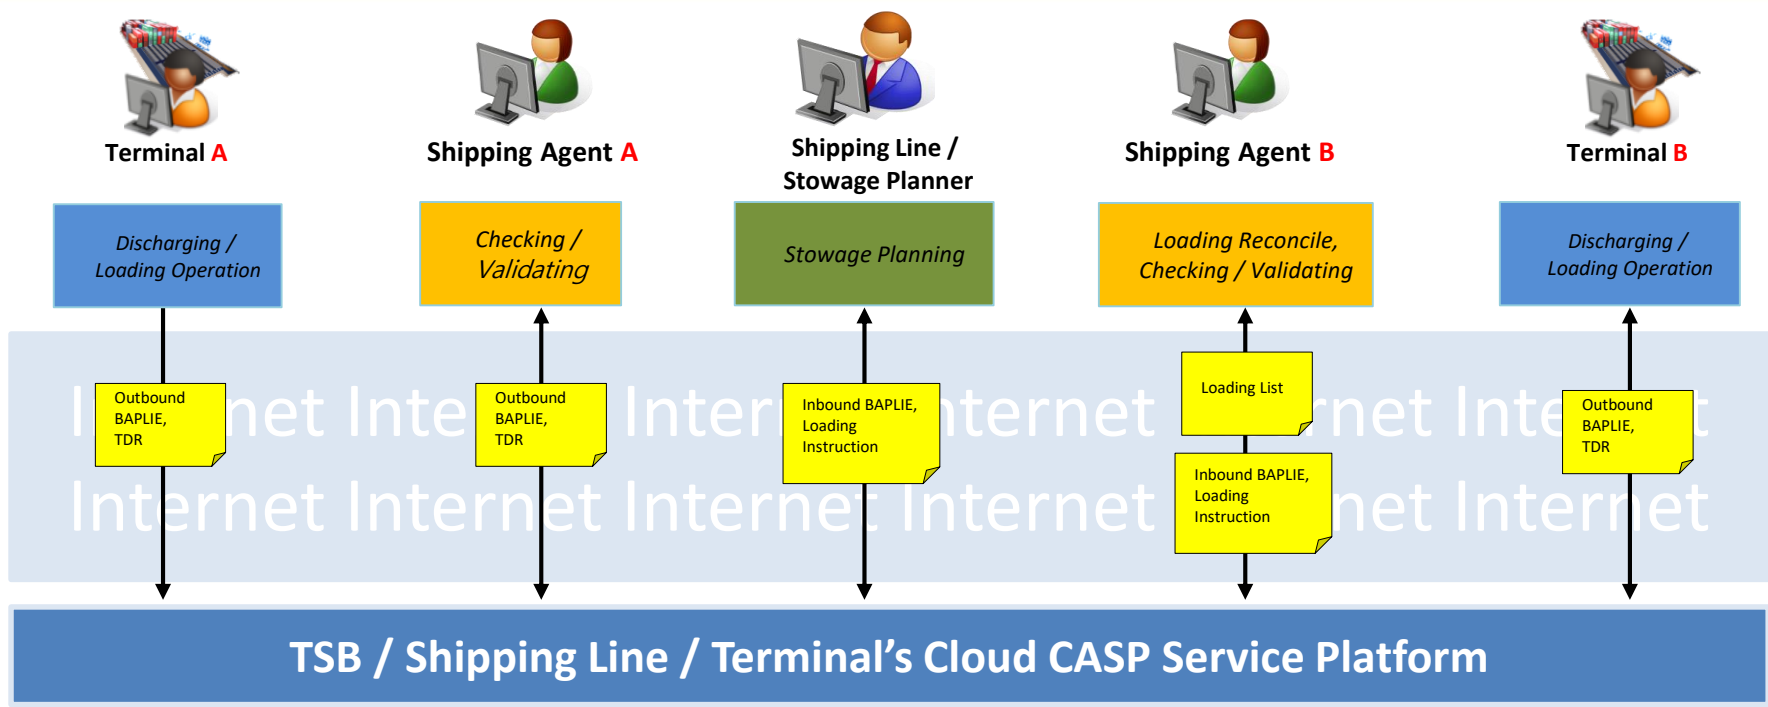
Terminal A

Shipping Agent A

Shipping Line / Stowage Planner

Shipping Agent B

Terminal B

Discharging / Loading Operation

Checking / Validating

Stowage Planning

Loading Reconcile, Checking / Validating

Discharging / Loading Operation

Internet Internet Internet Internet Internet Internet

Internet Internet Internet Internet Internet Internet

Outbound BAPLIE, TDR

Outbound BAPLIE, TDR

Inbound BAPLIE, Loading Instruction

Loading List

Inbound BAPLIE, Loading Instruction

Outbound BAPLIE, TDR

TSB / Shipping Line / Terminal's Cloud CASP Service Platform